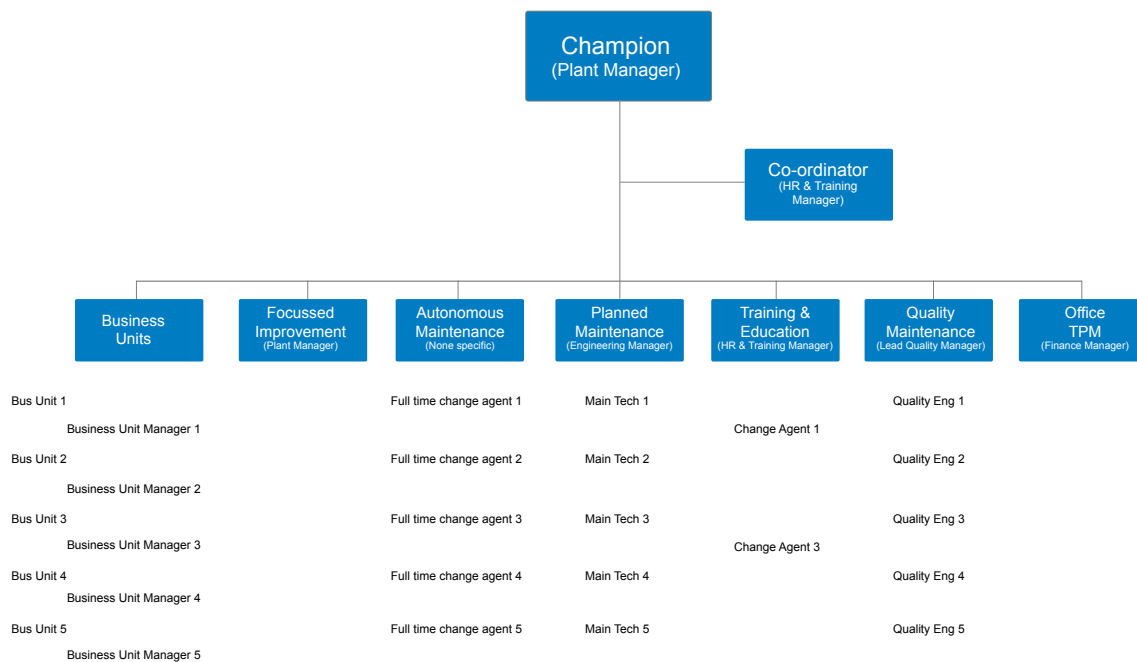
Champion
(Plant Manager)

Co-ordinator
(HR & Training Manager)

Business Units

Focussed Improvement
(Plant Manager)

Autonomous Maintenance
(None specific)

Planned Maintenance
(Engineering Manager)

Training & Education
(HR & Training Manager)

Quality Maintenance
(Lead Quality Manager)

Office TPM
(Finance Manager)

Bus Unit 1
Business Unit Manager 1
Bus Unit 2
Business Unit Manager 2
Bus Unit 3
Business Unit Manager 3
Bus Unit 4
Business Unit Manager 4
Bus Unit 5
Business Unit Manager 5

Full time change agent 1
Full time change agent 2
Full time change agent 3
Full time change agent 4
Full time change agent 5

Main Tech 1
Main Tech 2
Main Tech 3
Main Tech 4
Main Tech 5

Change Agent 1
Change Agent 3

Quality Eng 1
Quality Eng 2
Quality Eng 3
Quality Eng 4
Quality Eng 5